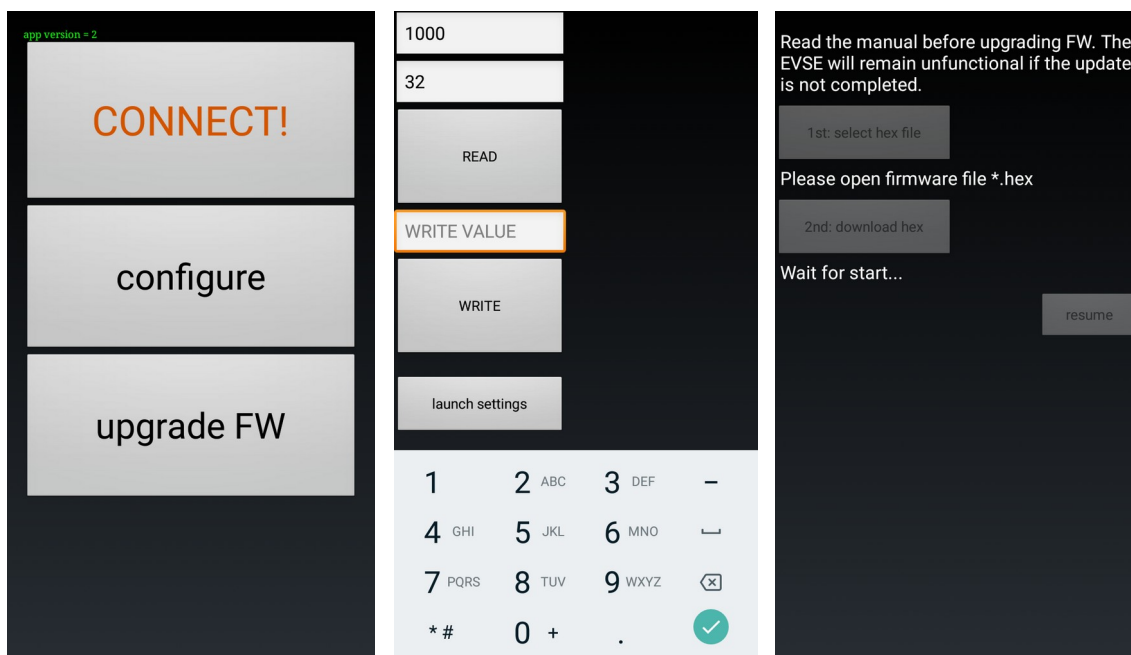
app version = 2

CONNECT!

configure

upgrade FW

1000

32

READ

WRITE VALUE

WRITE

launch settings

1
2 ABC
3 DEF
–
4 GHI
5 JKL
6 MNO
7 PQRS
8 TUV
9 WXYZ
* #
0 +
.

Read the manual before upgrading FW. The EVSE will remain unfunctional if the update is not completed.

1st: select hex file

Please open firmware file *.hex

2nd: download hex

Wait for start...

resume